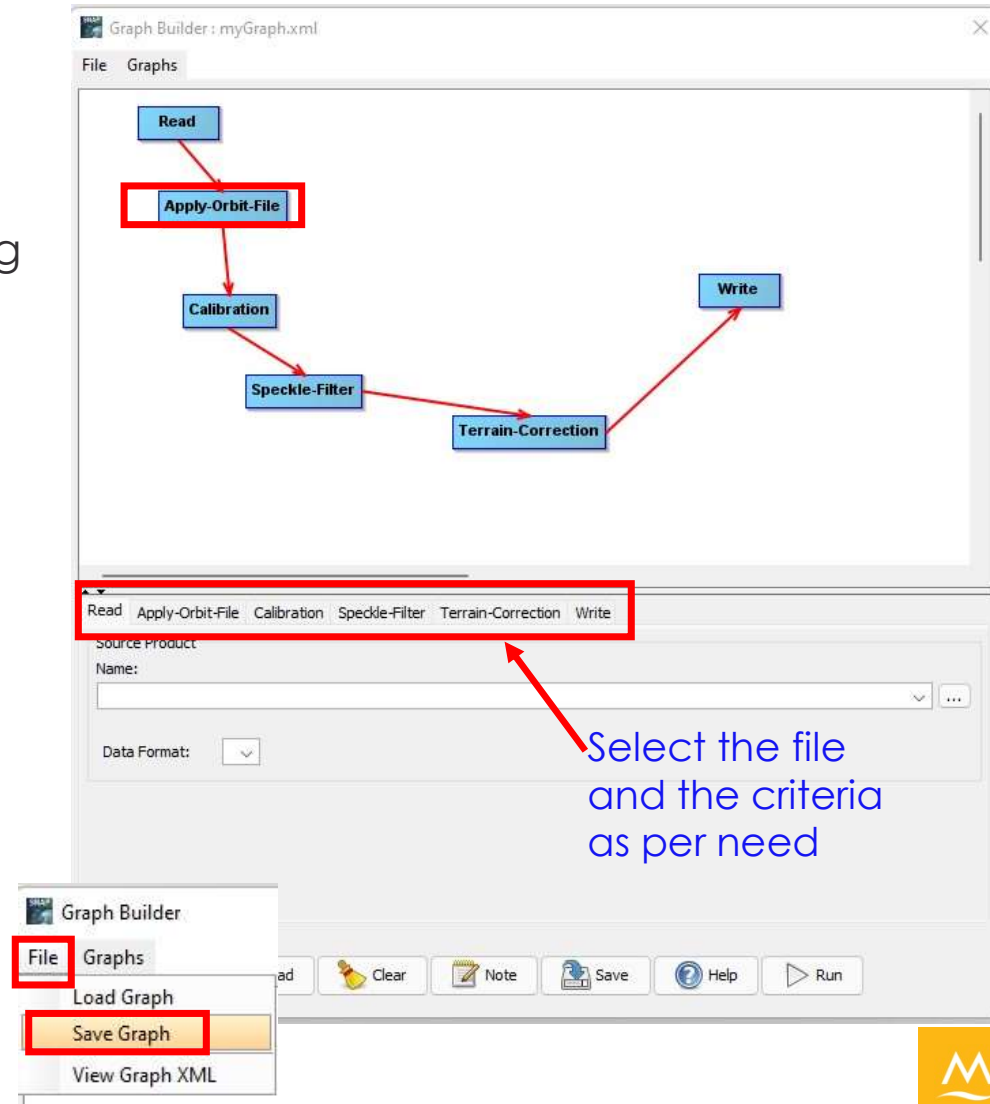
g

Graph Builder : myGraph.xml

File Graphs

Read

Apply-Orbit-File

Calibration

Speckle-Filter

Terrain-Correction

Write

Read Apply-Orbit-File Calibration Speckle-Filter Terrain-Correction Write

Source Product

Name:

...

Data Format:

Select the file and the criteria as per need

Graph Builder

File Graphs

Load Graph

Save Graph

View Graph XML

ad Clear Note Save Help Run